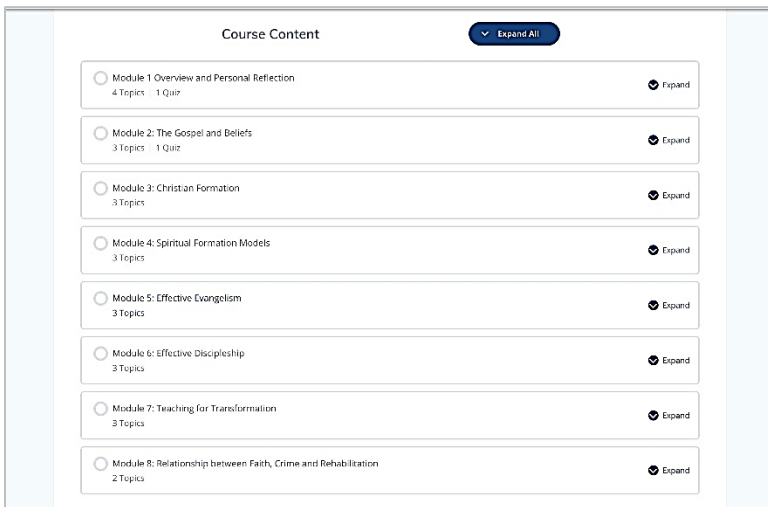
Course Content

Expand All

Module 1 Overview and Personal Reflection
4 Topics | 1 Quiz
Expand

Module 2: The Gospel and Beliefs
3 Topics | 1 Quiz
Expand

Module 3: Christian Formation
3 Topics
Expand

Module 4: Spiritual Formation Models
3 Topics
Expand

Module 5: Effective Evangelism
3 Topics
Expand

Module 6: Effective Discipleship
3 Topics
Expand

Module 7: Teaching for Transformation
3 Topics
Expand

Module 8: Relationship between Faith, Crime and Rehabilitation
2 Topics
Expand